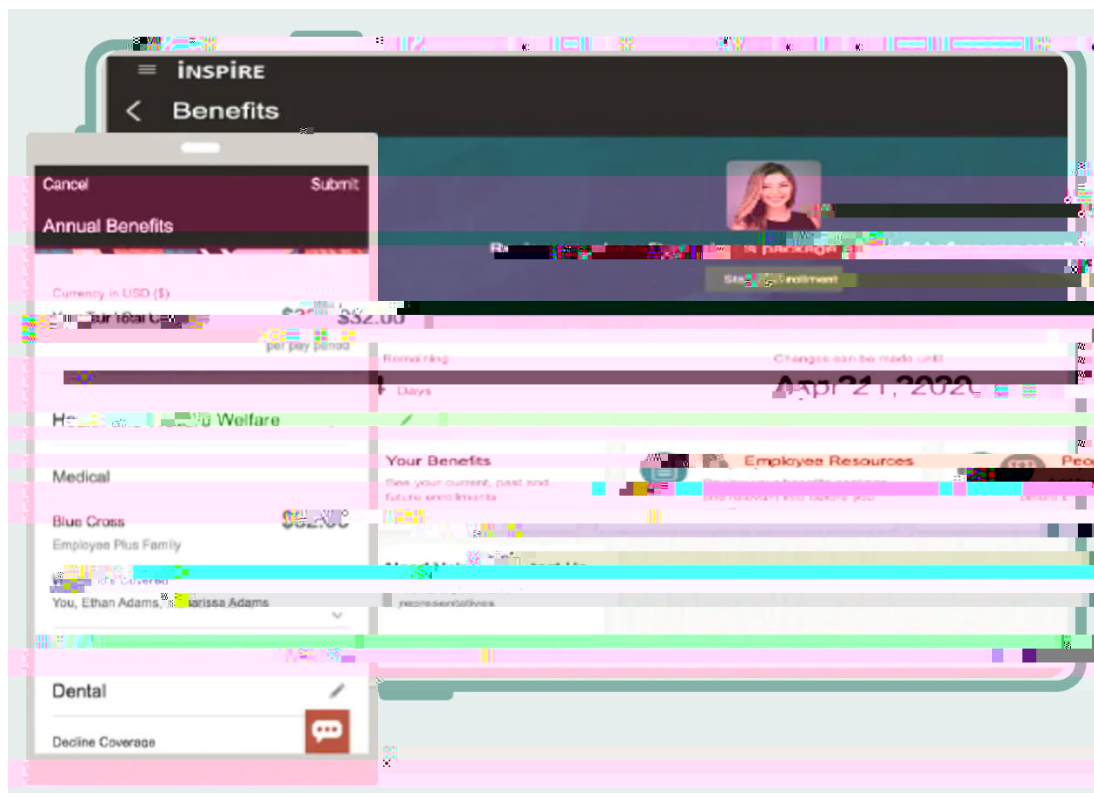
INSPIRE

Benefits

Cancel

Submit

Annual Benefits

Currency in USD ($)

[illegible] Your Total Cost

$32.00

per pay period

Remaining

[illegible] Days

Changes can be made until

Apr 21, 2020

Health and Welfare

Medical

Blue Cross

$62.00

Employee Plus Family

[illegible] Covered

You, Ethan Adams, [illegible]arissa Adams

Dental

Decline Coverage

St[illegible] Enrollment

Your Benefits

See your current, past and future enrollments

Employee Resources

Peo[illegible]

representatives